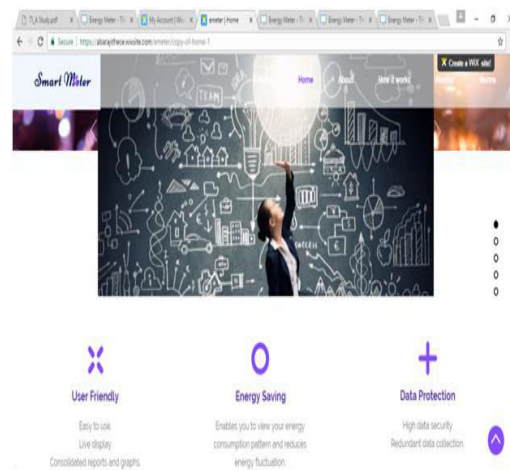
TLA Study.pdf × Energy Meter - Ti × My Account | Wix × emeter | Home × Energy Meter - Ti × Energy Meter - Ti × Energy Meter - Ti ×

Secure | https://abaraythece.wixsite.com/emeter/copy-of-home-1

Smart Meter

Home About How it works

X Create a WiX site!

TEAM

SUCCESS

User Friendly

Easy to use.
Live display
Consolidated reports and graphs.

Energy Saving

Enables you to view your energy consumption pattern and reduces energy fluctuation.

Data Protection

High data security
Redundant data collection.